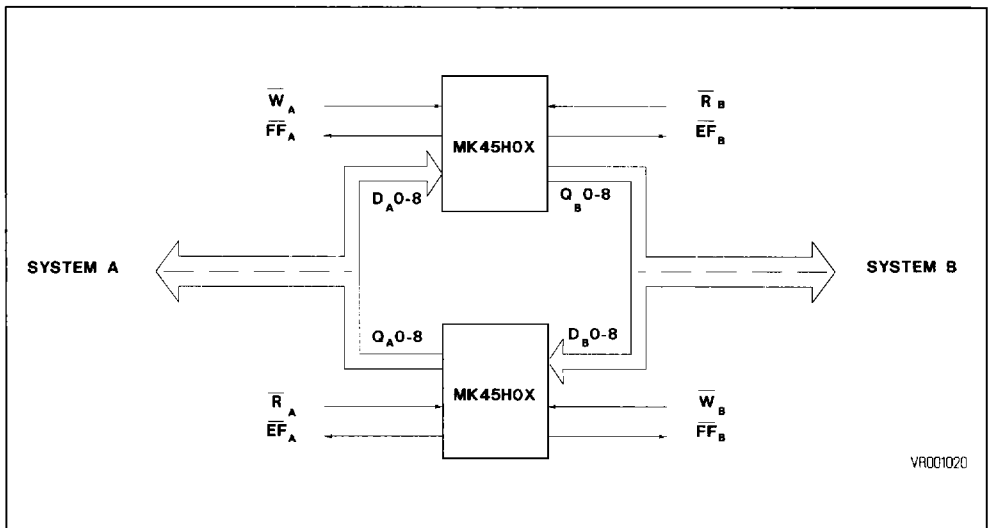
$\overline{W}_A$
$\overline{FF}_A$
MK45H0X
$\overline{R}_B$
$\overline{EF}_B$
$D_A0$-8
$Q_B0$-8
SYSTEM A
SYSTEM B
$Q_A0$-8
$D_B0$-8
MK45H0X
$\overline{R}_A$
$\overline{EF}_A$
$\overline{W}_B$
$\overline{FF}_B$
VR001020